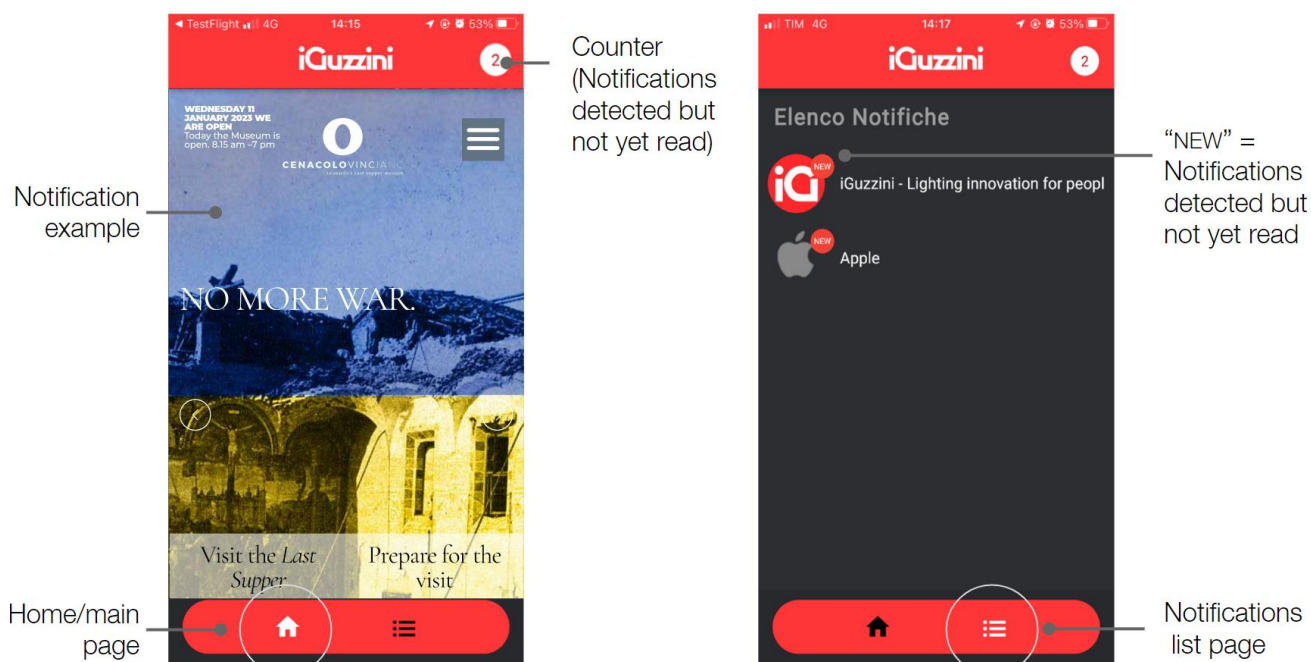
◀ TestFlight 4G 14:15 53%

iGuzzini

2

Counter (Notifications detected but not yet read)

WEDNESDAY 11 JANUARY 2023 WE ARE OPEN Today the Museum is open. 8.15 am -7 pm

CENACOLOVINCIANO

Notification example

NO MORE WAR.

Visit the *Last Supper*

Prepare for the visit

Home/main page

TIM 4G 14:17 53%

iGuzzini

2

Elenco Notifiche

NEW

iGuzzini - Lighting innovation for peopl

NEW

Apple

"NEW" = Notifications detected but not yet read

Notifications list page